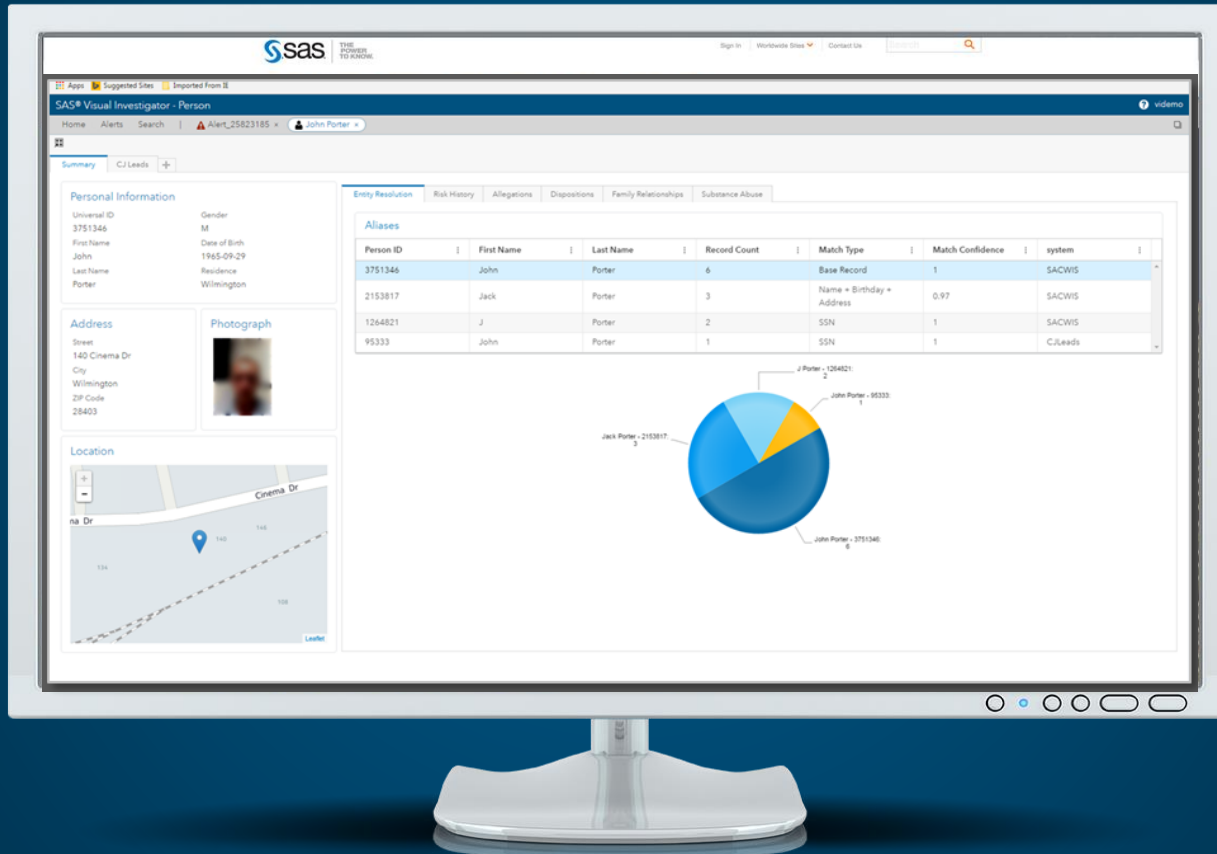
sas THE POWER TO KNOW

Sign In | Worldwide Sites | Contact Us | Search

Apps | Suggested Sites | Imported From IE

SAS® Visual Investigator - Person

videmo

Home Alerts Search | Alert_25823185 × | John Porter ×

Summary | CJ Leads | +

Personal Information

Universal ID
3751346
Gender
M
First Name
John
Date of Birth
1965-09-29
Last Name
Porter
Residence
Wilmington

Address

Street
140 Cinema Dr
City
Wilmington
ZIP Code
28403

Photograph

Location

+
−
Cinema Dr
na Dr
146
140
134
108
Leaflet

Entity Resolution | Risk History | Allegations | Dispositions | Family Relationships | Substance Abuse

Aliases

| Person ID | First Name | Last Name | Record Count | Match Type | Match Confidence | system |
|---|---|---|---|---|---|---|
| 3751346 | John | Porter | 6 | Base Record | 1 | SACWIS |
| 2153817 | Jack | Porter | 3 | Name + Birthday + Address | 0.97 | SACWIS |
| 1264821 | J | Porter | 2 | SSN | 1 | SACWIS |
| 95333 | John | Porter | 1 | SSN | 1 | CJLeads |

J Porter - 1264821: 2
John Porter - 95333: 1
Jack Porter - 2153817: 3
John Porter - 3751346: 6